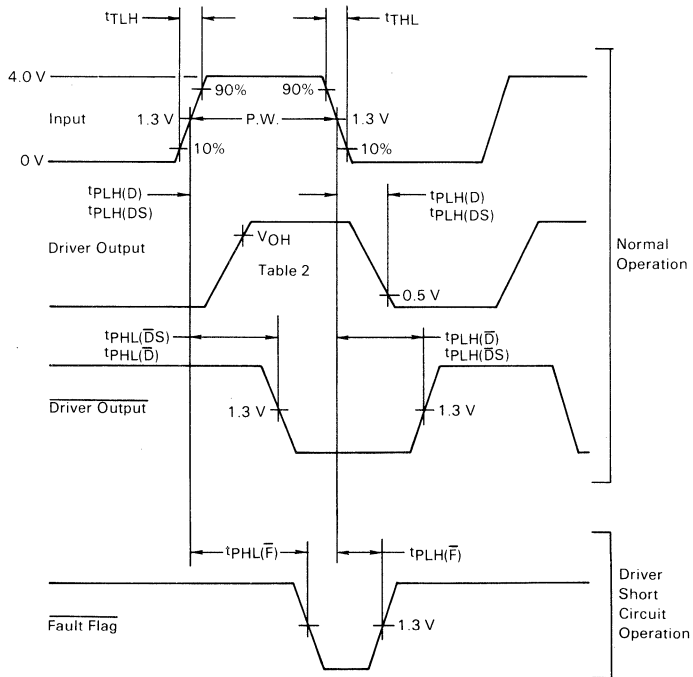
$t_{TLH}$

$t_{THL}$

4.0 V

90%

90%

Input

1.3 V

P.W.

1.3 V

0 V

10%

10%

$t_{PLH(D)}$
$t_{PLH(DS)}$

$t_{PLH(D)}$
$t_{PLH(DS)}$

Driver Output

$V_{OH}$

Table 2

0.5 V

Normal Operation

$t_{PHL(\overline{DS})}$
$t_{PHL(\overline{D})}$

$t_{PLH(\overline{D})}$
$t_{PLH(\overline{DS})}$

$\overline{\text{Driver Output}}$

1.3 V

1.3 V

$t_{PHL(\overline{F})}$

$t_{PLH(\overline{F})}$

Driver Short Circuit Operation

$\overline{\text{Fault Flag}}$

1.3 V